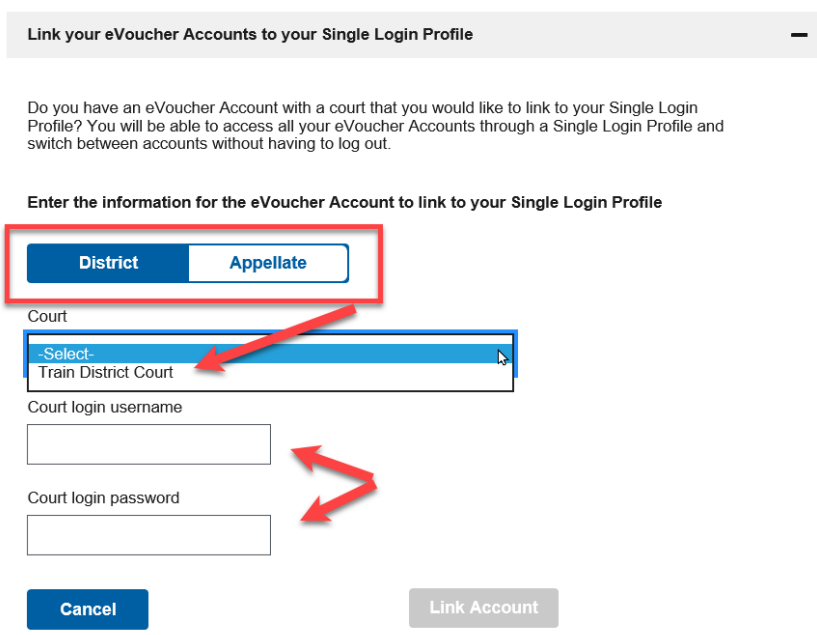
Link your eVoucher Accounts to your Single Login Profile

—

Do you have an eVoucher Account with a court that you would like to link to your Single Login Profile? You will be able to access all your eVoucher Accounts through a Single Login Profile and switch between accounts without having to log out.

Enter the information for the eVoucher Account to link to your Single Login Profile

District

Appellate

Court

-Select-

Train District Court

Court login username

Court login password

Cancel

Link Account